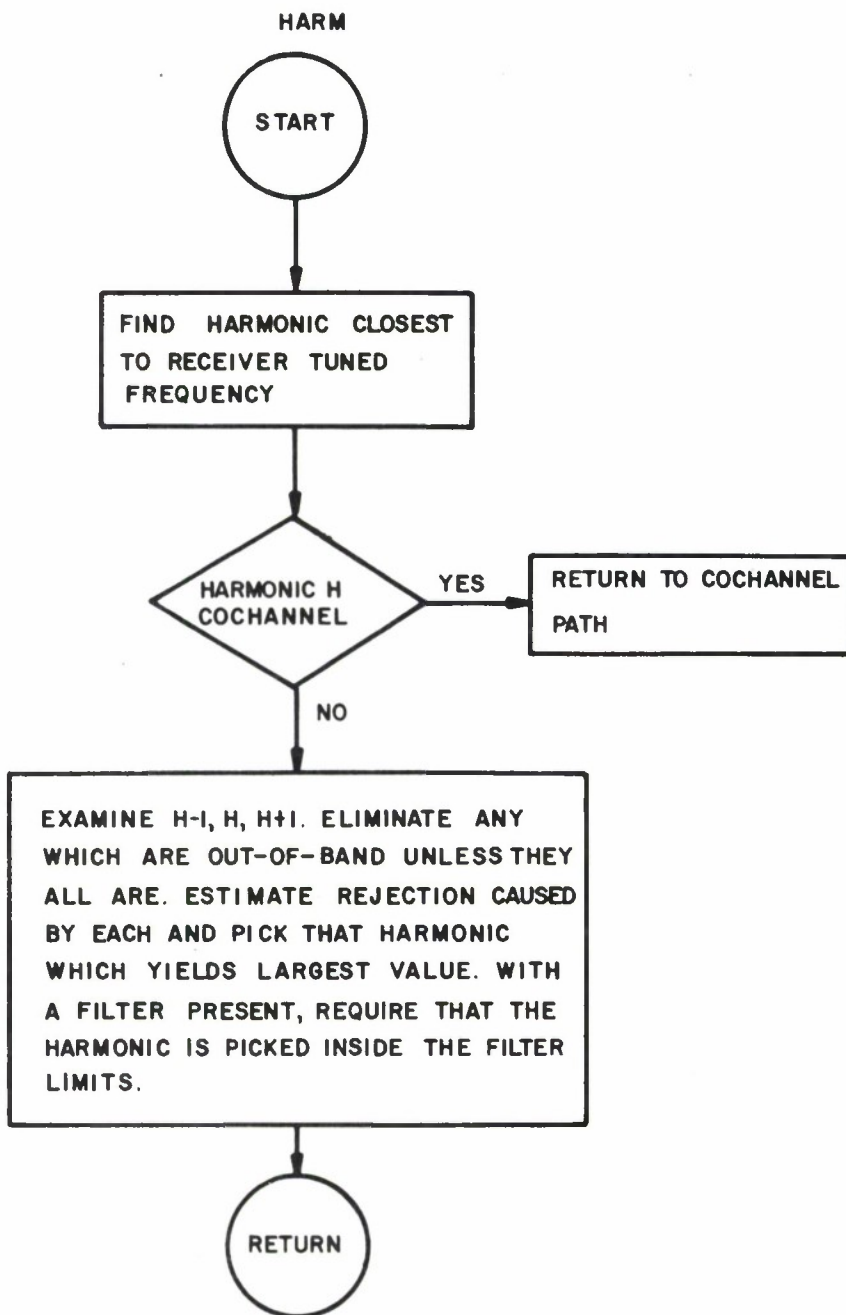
HARM

START

FIND HARMONIC CLOSEST TO RECEIVER TUNED FREQUENCY

HARMONIC H COCHANNEL

YES

RETURN TO COCHANNEL PATH

NO

EXAMINE H-I, H, H+I. ELIMINATE ANY WHICH ARE OUT-OF-BAND UNLESS THEY ALL ARE. ESTIMATE REJECTION CAUSED BY EACH AND PICK THAT HARMONIC WHICH YIELDS LARGEST VALUE. WITH A FILTER PRESENT, REQUIRE THAT THE HARMONIC IS PICKED INSIDE THE FILTER LIMITS.

RETURN